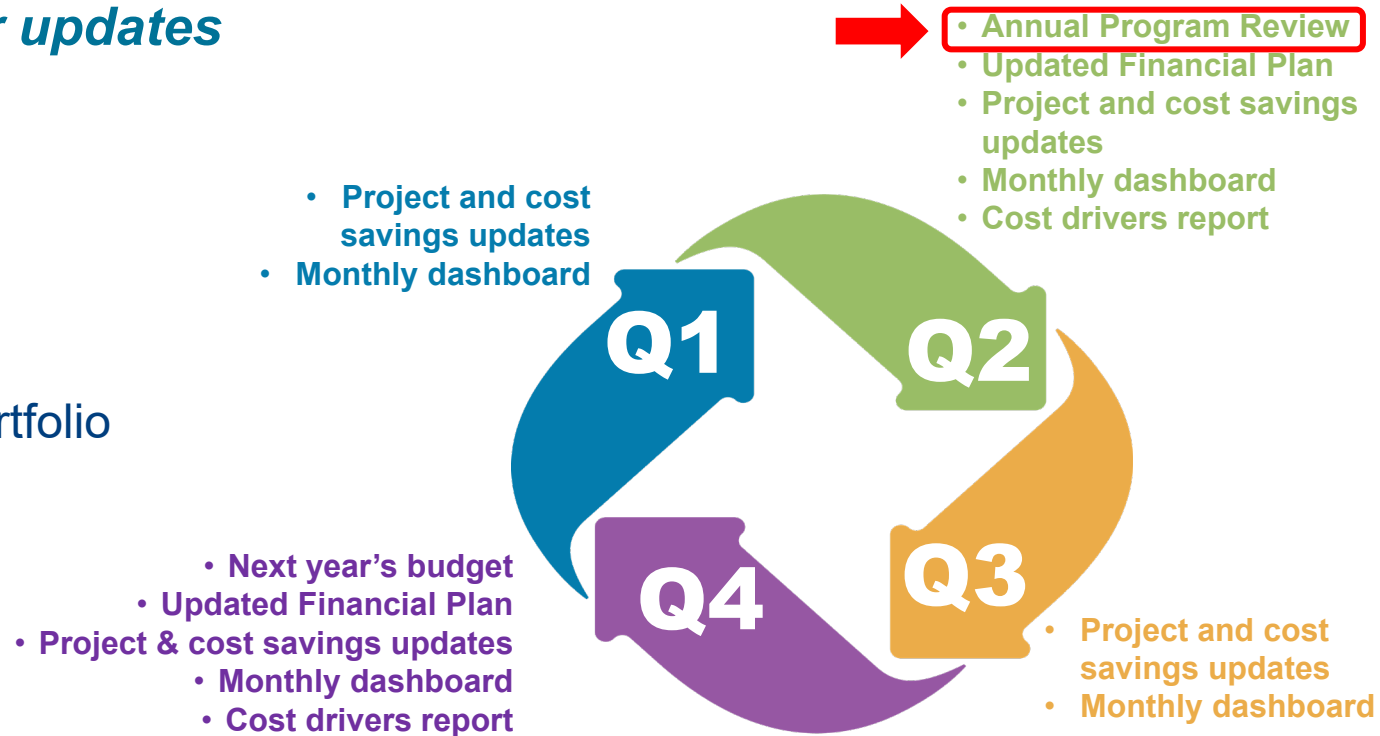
r updates

• Annual Program Review
• Updated Financial Plan
• Project and cost savings updates
• Monthly dashboard
• Cost drivers report

• Project and cost savings updates
• Monthly dashboard

rtfolio

Q1

Q2

Q3

Q4

• Next year's budget
• Updated Financial Plan
• Project & cost savings updates
• Monthly dashboard
• Cost drivers report

• Project and cost savings updates
• Monthly dashboard